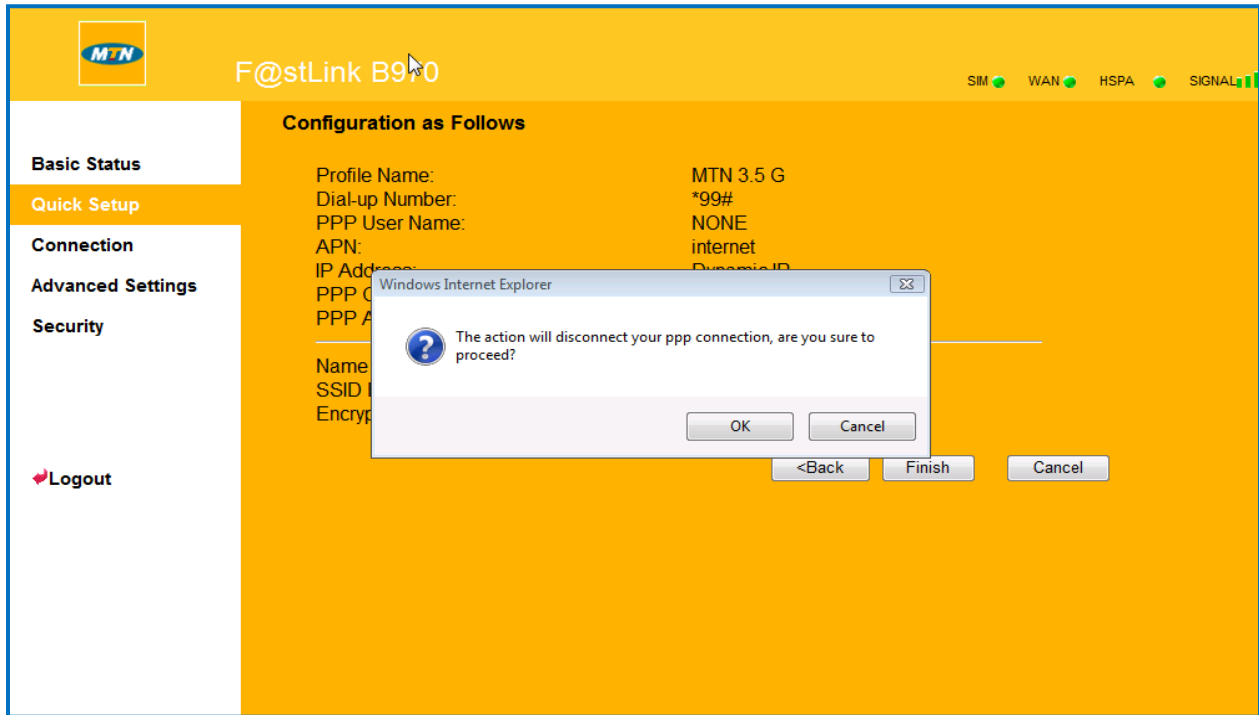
MTN

F@stLink B9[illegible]0

SIM WAN HSPA SIGNAL

Basic Status
Quick Setup
Connection
Advanced Settings
Security

Logout

Configuration as Follows

| | |
|---|---|
| Profile Name: | MTN 3.5 G |
| Dial-up Number: | *99# |
| PPP User Name: | NONE |
| APN: | internet |
| IP Address: | Dynamic IP |
| PPP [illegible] | |
| PPP A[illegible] | |

Name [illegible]
SSID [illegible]
Encryp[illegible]

Windows Internet Explorer

The action will disconnect your ppp connection, are you sure to proceed?

OK Cancel

<Back Finish Cancel